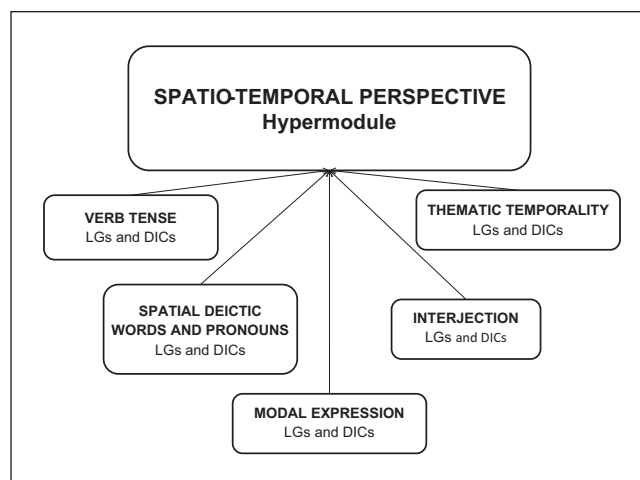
SPATIO-TEMPORAL PERSPECTIVE
Hypermodule

VERB TENSE
LGs and DICs

THEMATIC TEMPORALITY
LGs and DICs

SPATIAL DEICTIC WORDS AND PRONOUNS
LGs and DICs

INTERJECTION
LGs and DICs

MODAL EXPRESSION
LGs and DICs